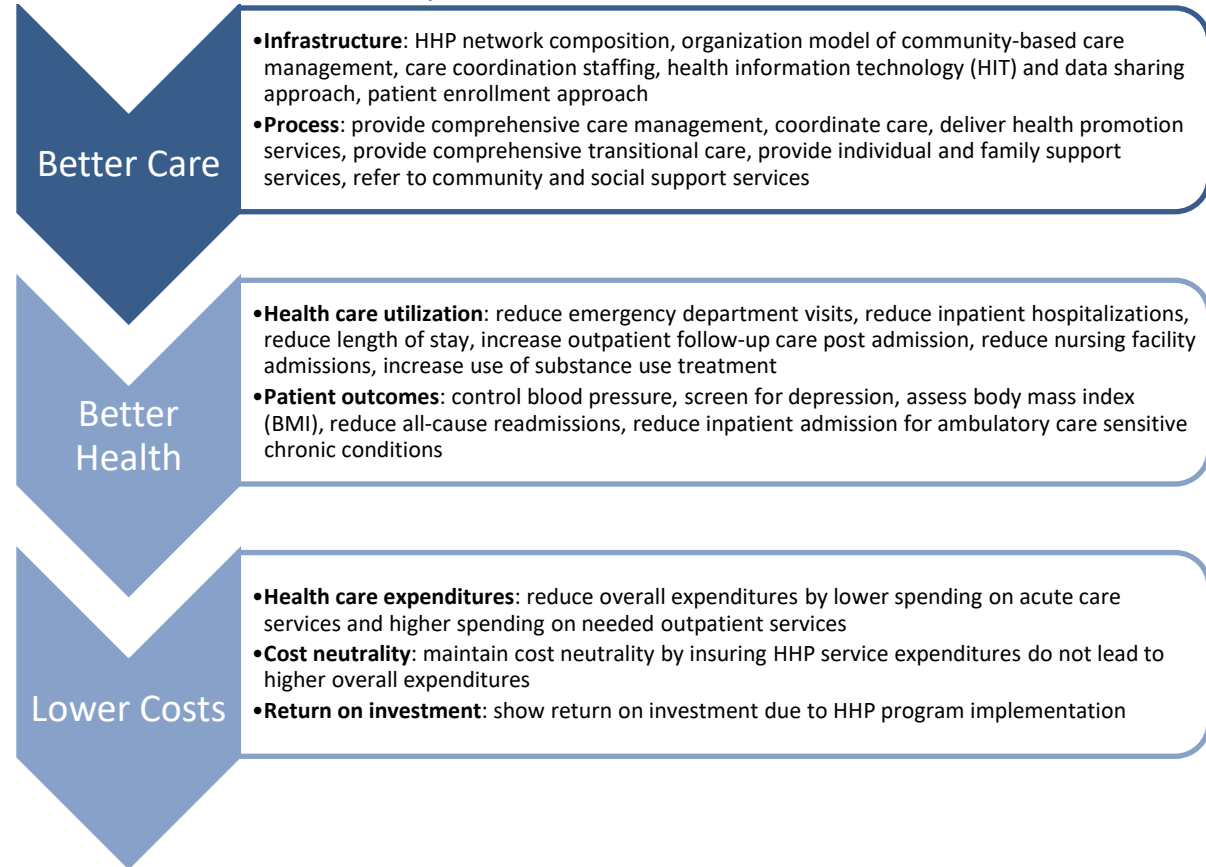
Better Care

•**Infrastructure**: HHP network composition, organization model of community-based care management, care coordination staffing, health information technology (HIT) and data sharing approach, patient enrollment approach

•**Process**: provide comprehensive care management, coordinate care, deliver health promotion services, provide comprehensive transitional care, provide individual and family support services, refer to community and social support services

Better Health

•**Health care utilization**: reduce emergency department visits, reduce inpatient hospitalizations, reduce length of stay, increase outpatient follow-up care post admission, reduce nursing facility admissions, increase use of substance use treatment

•**Patient outcomes**: control blood pressure, screen for depression, assess body mass index (BMI), reduce all-cause readmissions, reduce inpatient admission for ambulatory care sensitive chronic conditions

Lower Costs

•**Health care expenditures**: reduce overall expenditures by lower spending on acute care services and higher spending on needed outpatient services

•**Cost neutrality**: maintain cost neutrality by insuring HHP service expenditures do not lead to higher overall expenditures

•**Return on investment**: show return on investment due to HHP program implementation